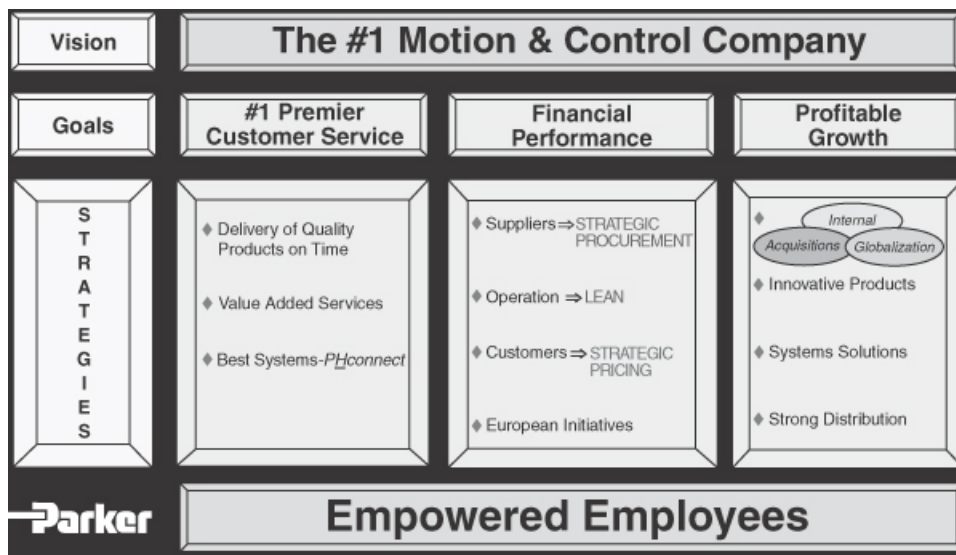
Vision

The #1 Motion & Control Company

Goals

#1 Premier Customer Service

Financial Performance

Profitable Growth

STRATEGIES

♦ Delivery of Quality Products on Time

♦ Value Added Services

♦ Best Systems-PHconnect

♦ Suppliers ⇒ STRATEGIC PROCUREMENT

♦ Operation ⇒ LEAN

♦ Customers ⇒ STRATEGIC PRICING

♦ European Initiatives

♦ Internal Acquisitions Globalization

♦ Innovative Products

♦ Systems Solutions

♦ Strong Distribution

Parker

Empowered Employees